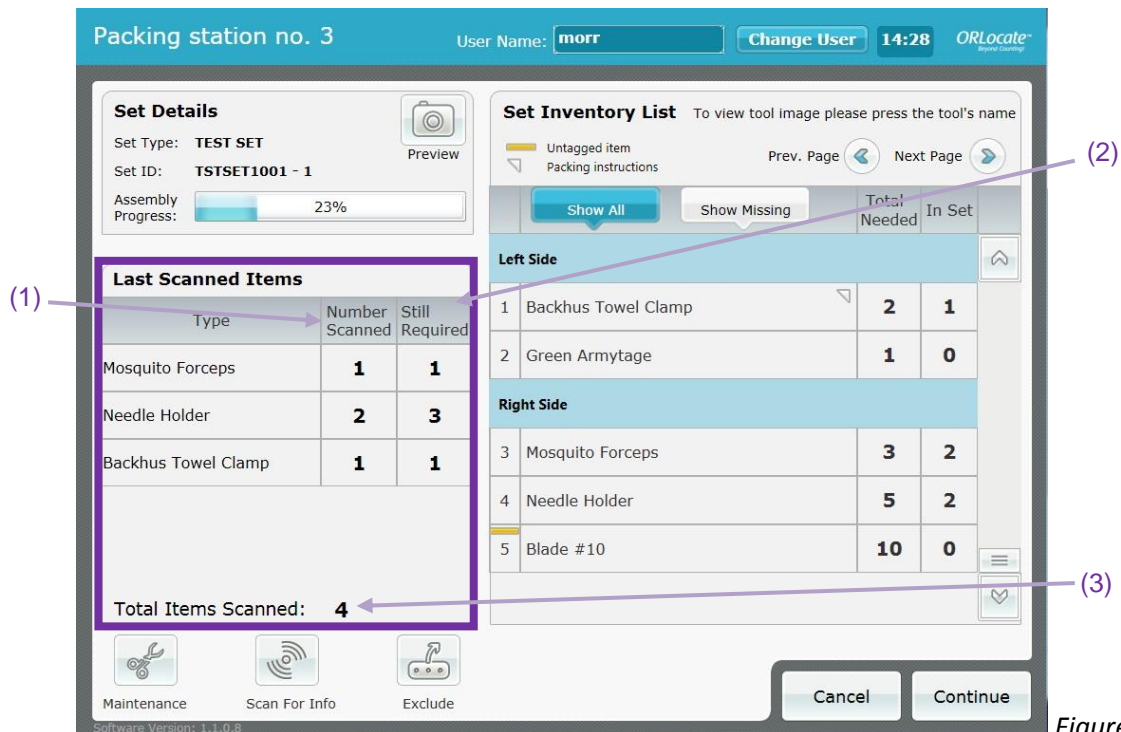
Packing station no. 3

User Name: morr

Change User

14:28

ORLocate
Beyond Counting!

Set Details

Set Type: TEST SET

Set ID: TSTSET1001 - 1

Preview

Assembly Progress: 23%

Set Inventory List To view tool image please press the tool's name

Untagged item
Packing instructions

Prev. Page

Next Page

(2)

Show All

Show Missing

| | | Total Needed | In Set |
|---|---|---|---|
| **Left Side** | | | |
| 1 | Backhus Towel Clamp | 2 | 1 |
| 2 | Green Armytage | 1 | 0 |
| **Right Side** | | | |
| 3 | Mosquito Forceps | 3 | 2 |
| 4 | Needle Holder | 5 | 2 |
| 5 | Blade #10 | 10 | 0 |

Last Scanned Items

(1)

| Type | Number Scanned | Still Required |
|---|---|---|
| Mosquito Forceps | 1 | 1 |
| Needle Holder | 2 | 3 |
| Backhus Towel Clamp | 1 | 1 |

Total Items Scanned: 4

(3)

Maintenance

Scan For Info

Exclude

Cancel

Continue

Software Version: 1.1.0.8

Figure